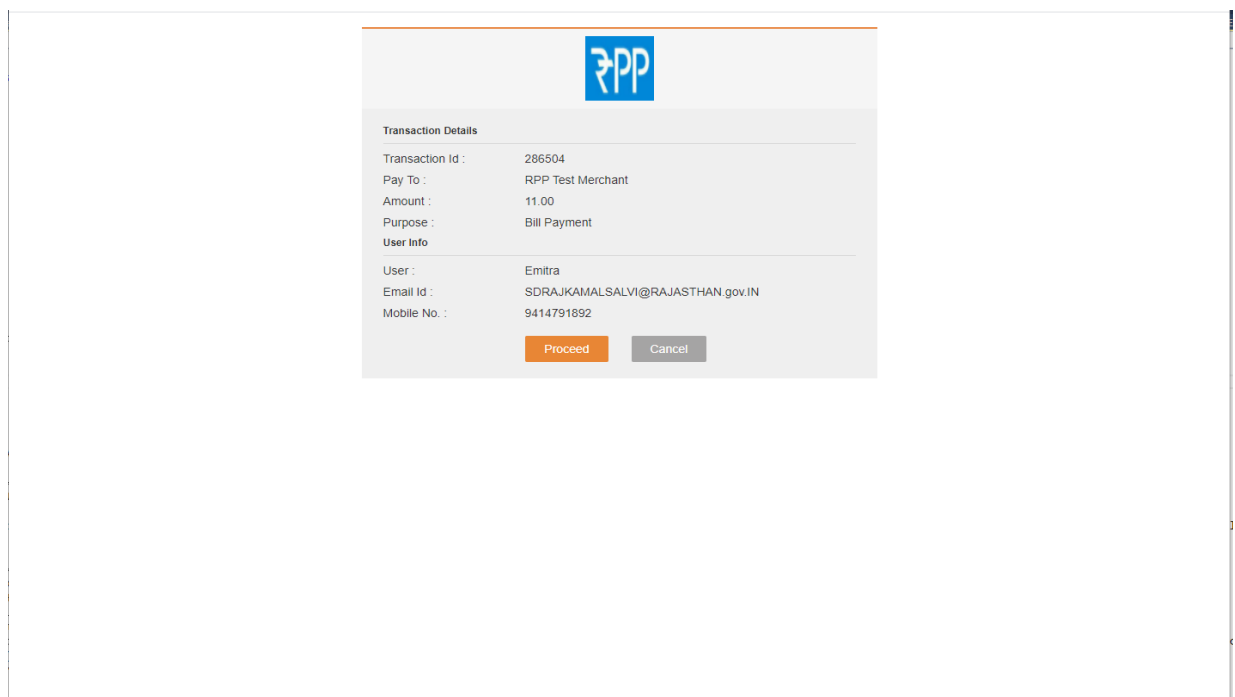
₹PP

Transaction Details

Transaction Id : 286504
Pay To : RPP Test Merchant
Amount : 11.00
Purpose : Bill Payment

User Info

User : Emitra
Email Id : SDRAJKAMALSALVI@RAJASTHAN.gov.IN
Mobile No. : 9414791892

Proceed Cancel